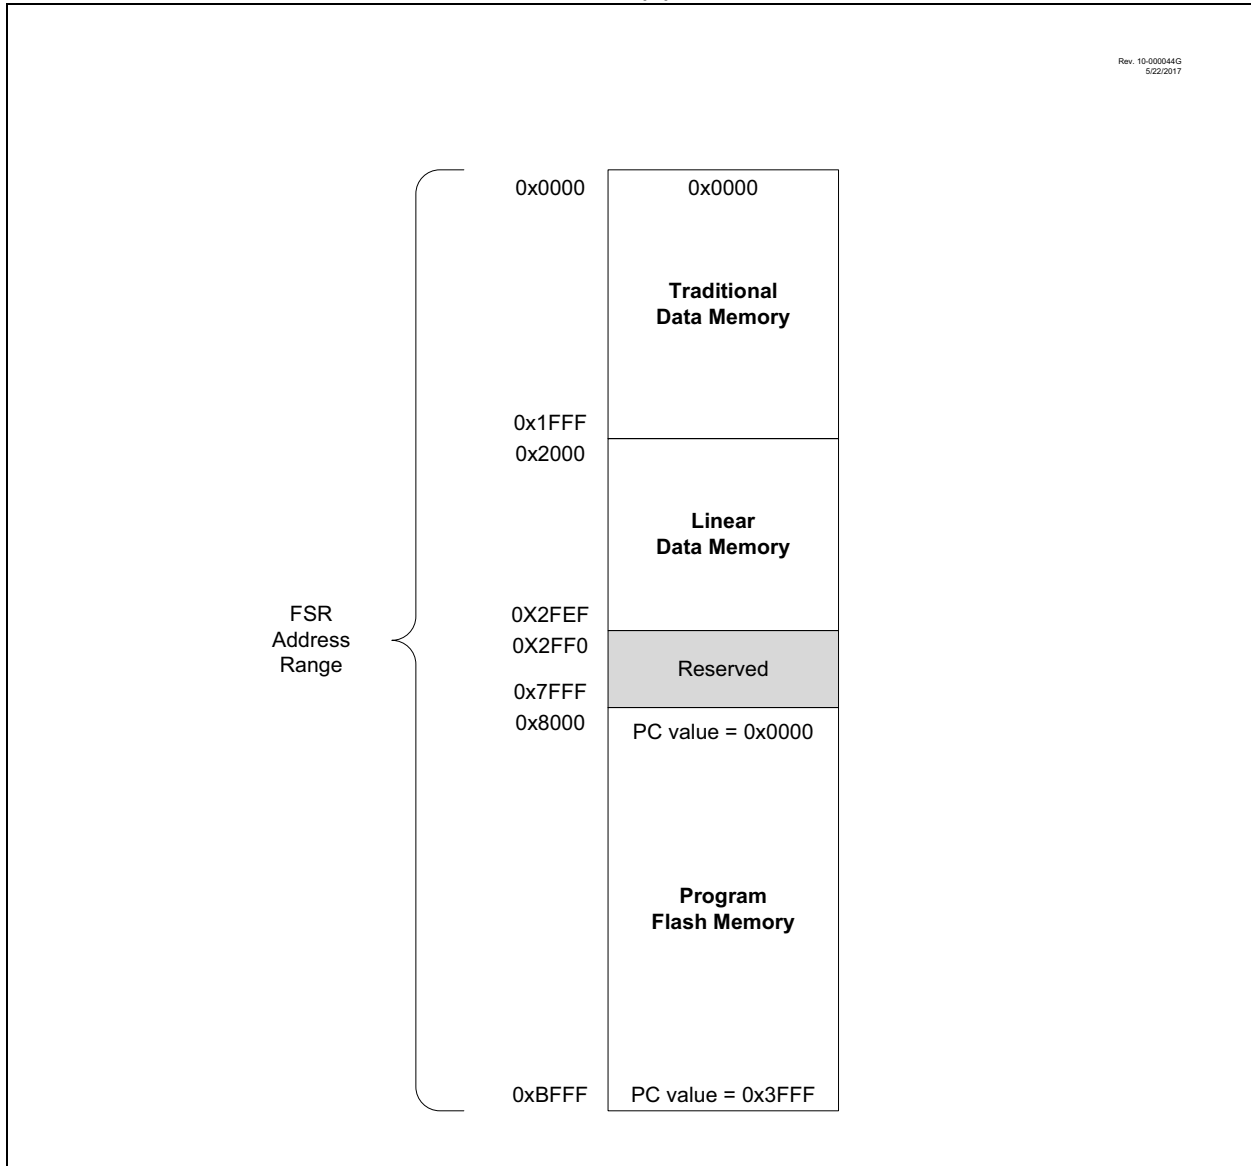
Rev. 10-000044G
5/22/2017

FSR
Address
Range

0x0000
0x0000

Traditional
Data Memory

0x1FFF
0x2000

Linear
Data Memory

0X2FEF
0X2FF0
Reserved
0x7FFF
0x8000
PC value = 0x0000

Program
Flash Memory

0xBFFF
PC value = 0x3FFF